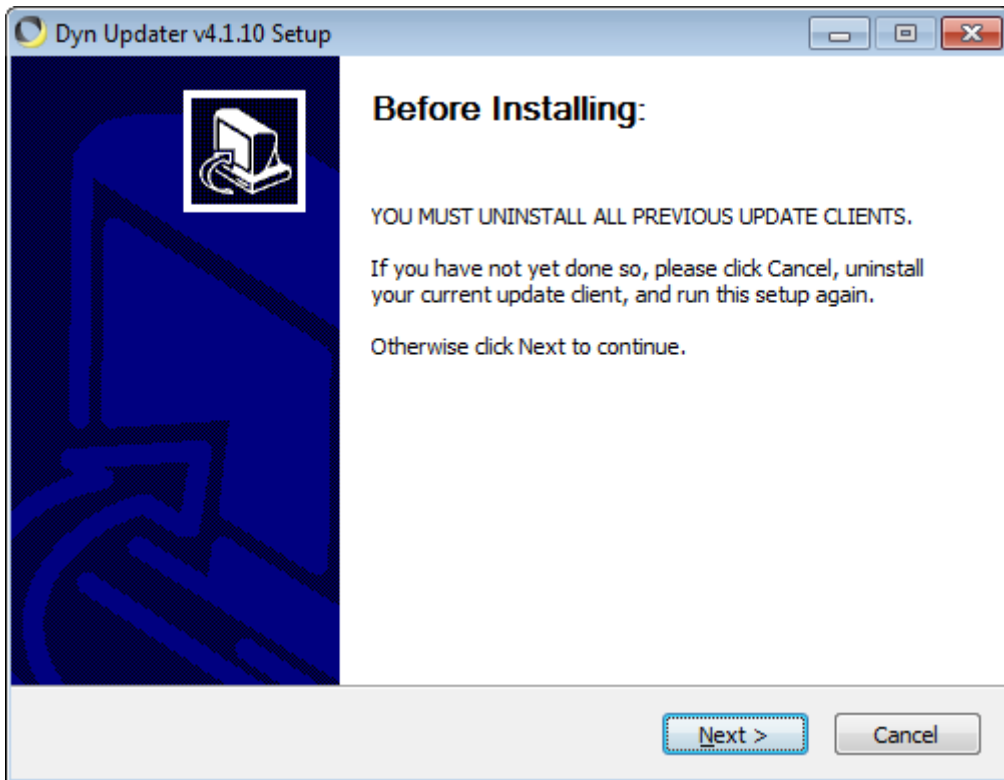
Dyn Updater v4.1.10 Setup

Before Installing:

YOU MUST UNINSTALL ALL PREVIOUS UPDATE CLIENTS.

If you have not yet done so, please click Cancel, uninstall your current update client, and run this setup again.

Otherwise click Next to continue.

Next >

Cancel